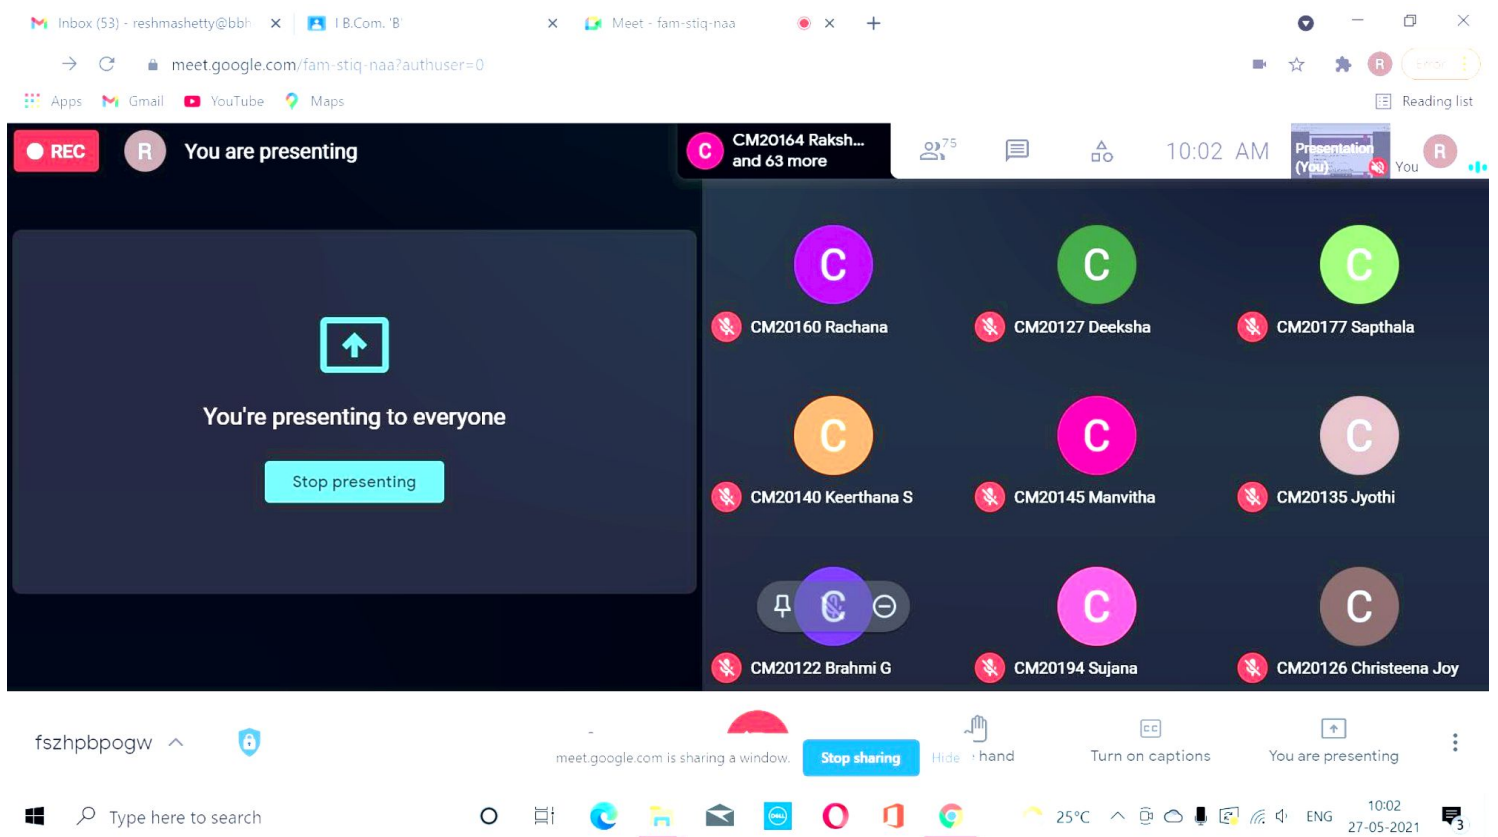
Inbox (53) - reshmashetty@bbh
I B.Com. 'B
Meet - fam-stiq-naa

meet.google.com/fam-stiq-naa?authuser=0

Apps Gmail YouTube Maps
Reading list

REC
R
You are presenting

C
CM20164 Raksh... and 63 more

75

10:02 AM
Presentation (You)
You
R

You're presenting to everyone
Stop presenting

C
CM20160 Rachana
C
CM20127 Deeksha
C
CM20177 Sapthala
C
CM20140 Keerthana S
C
CM20145 Manvitha
C
CM20135 Jyothi
C
CM20122 Brahmi G
C
CM20194 Sujana
C
CM20126 Christeena Joy

fszhpbpogw
meet.google.com is sharing a window.
Stop sharing
Hide
hand
Turn on captions
You are presenting

Type here to search
25°C
ENG
10:02
27-05-2021
3